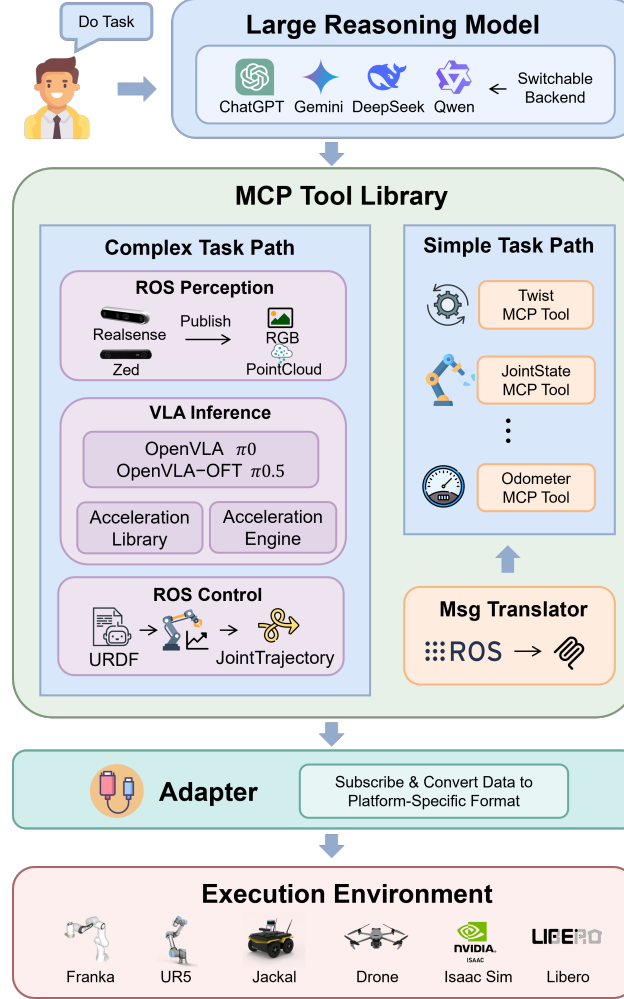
Do Task

Large Reasoning Model

ChatGPT Gemini DeepSeek Qwen ← Switchable Backend

MCP Tool Library

Complex Task Path

ROS Perception

Realsense Zed Publish RGB PointCloud

VLA Inference

OpenVLA $\pi0$
OpenVLA-OFT $\pi0.5$

Acceleration Library

Acceleration Engine

ROS Control

URDF JointTrajectory

Simple Task Path

Twist MCP Tool

JointState MCP Tool

⋮

Odometer MCP Tool

Msg Translator

ROS →

Adapter

Subscribe & Convert Data to Platform-Specific Format

Execution Environment

Franka UR5 Jackal Drone NVIDIA ISAAC Isaac Sim LIBERO Libero